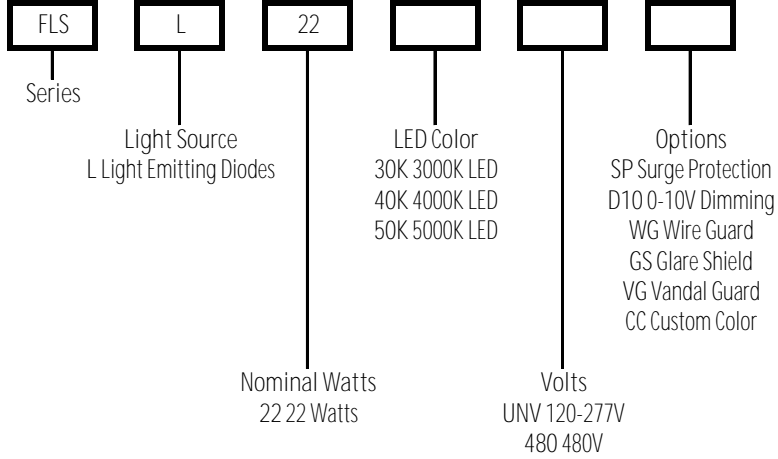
FLS L 22

Series

Light Source
L Light Emitting Diodes

LED Color
30K 3000K LED
40K 4000K LED
50K 5000K LED

Options
SP Surge Protection
D10 0-10V Dimming
WG Wire Guard
GS Glare Shield
VG Vandal Guard
CC Custom Color

Nominal Watts
22 22 Watts

Volts
UNV 120-277V
480 480V